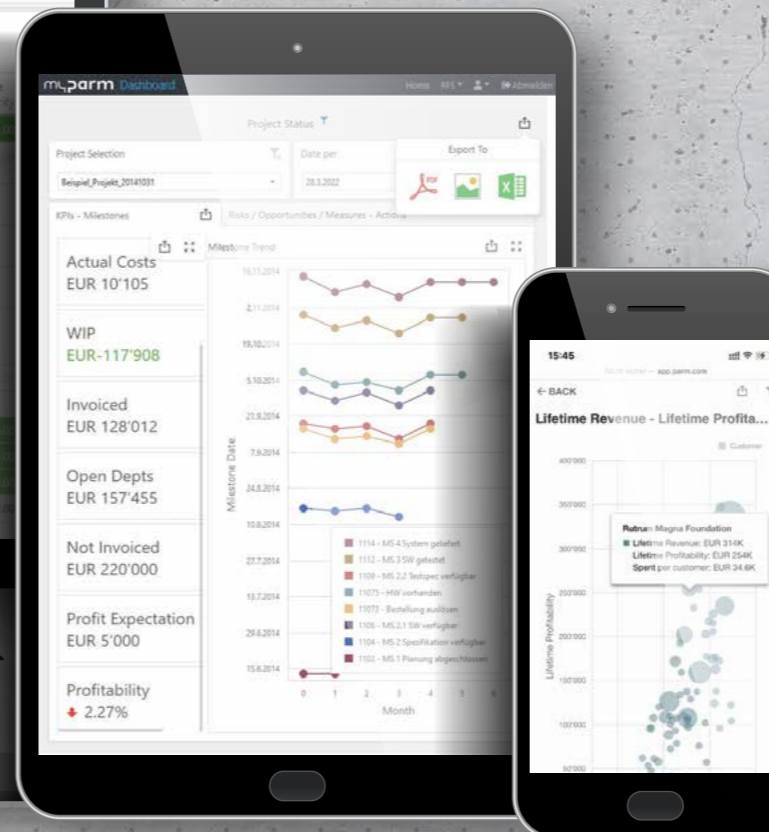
myparm Dashboard

Home RFS Abmelden

Project Status

Project Selection

Beispiel_Projekt_20141031

Date per

28.3.2022

Export To

KPIs - Milestones

Risks / Opportunities / Measures - Actions

Actual Costs
EUR 10'105

WIP
EUR-117'908

Invoiced
EUR 128'012

Open Depts
EUR 157'455

Not Invoiced
EUR 220'000

Profit Expectation
EUR 5'000

Profitability
2.27%

Milestone Trend

16.11.2014
2.11.2014
19.10.2014
5.10.2014
21.9.2014
7.9.2014
24.8.2014
10.8.2014
27.7.2014
13.7.2014
29.6.2014
15.6.2014

Milestone Date

0 1 2 3 4 5 6

Month

1114 - MS 4 System geliefert
1112 - MS 3 SW getestet
1109 - MS 2.2 Testspec verfügbar
11073 - HW vorhanden
11072 - Bestellung auslösen
1106 - MS 2.1 SW verfügbar
1104 - MS 2 Spezifikation verfügbar
1102 - MS 1 Planung abgeschlossen

15:45

app.parm.com

← BACK

Lifetime Revenue - Lifetime Profita...

Customer

400'000
350'000
300'000
250'000
200'000
150'000
100'000
50'000

Lifetime Profitability

Rutrum Magna Foundation
Lifetime Revenue: EUR 314K
Lifetime Profitability: EUR 254K
Spent per customer: EUR 34.6K